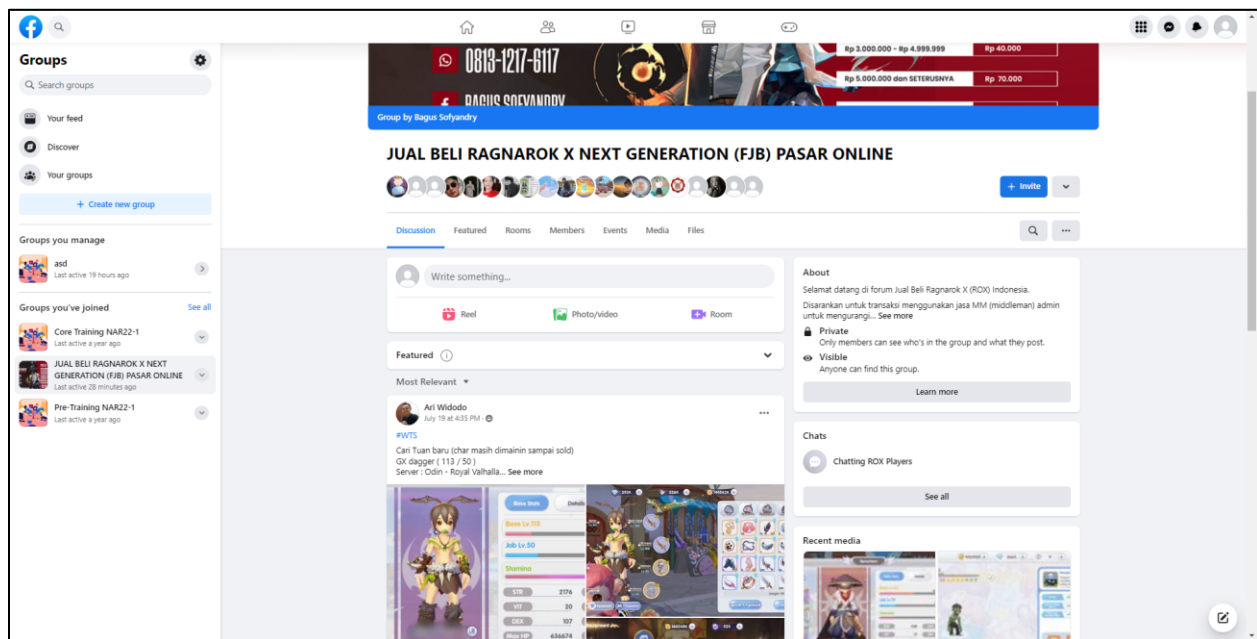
Groups

Search groups

Your feed

Discover

Your groups

+ Create new group

Groups you manage

asd
Last active 19 hours ago

Groups you've joined
See all

Core Training NAR22-1
Last active a year ago

JUAL BELI RAGNAROK X NEXT GENERATION (FJB) PASAR ONLINE
Last active 28 minutes ago

Pre-Training NAR22-1
Last active a year ago

0813-1217-6117

BAGUS SOFYANDRY

Rp 3.000.000 - Rp 4.999.999 | Rp 40.000

Rp 5.000.000 dan SETERUSNYA | Rp 70.000

Group by Bagus Sofyandry

JUAL BELI RAGNAROK X NEXT GENERATION (FJB) PASAR ONLINE

+ Invite

Discussion Featured Rooms Members Events Media Files

Write something...

Reel Photo/video Room

Featured

Most Relevant

Ari Widodo
July 19 at 4:35 PM

#WTS

Cari Tuan baru (char masih dimainin sampai sold)
GX dagger ( 113 / 50 )
Server : Odin - Royal Valhalla... See more

Base Stats
Base Lv.113
Job Lv.50
Stamina
STR 2176
VIT 20
DEX 107
Max HP 636674

About

Selamat datang di forum Jual Beli Ragnarok X (ROX) Indonesia.

Disarankan untuk transaksi menggunakan jasa MM (middleman) admin untuk mengurangi... See more

Private
Only members can see who's in the group and what they post.

Visible
Anyone can find this group.

Learn more

Chats

Chatting ROX Players

See all

Recent media